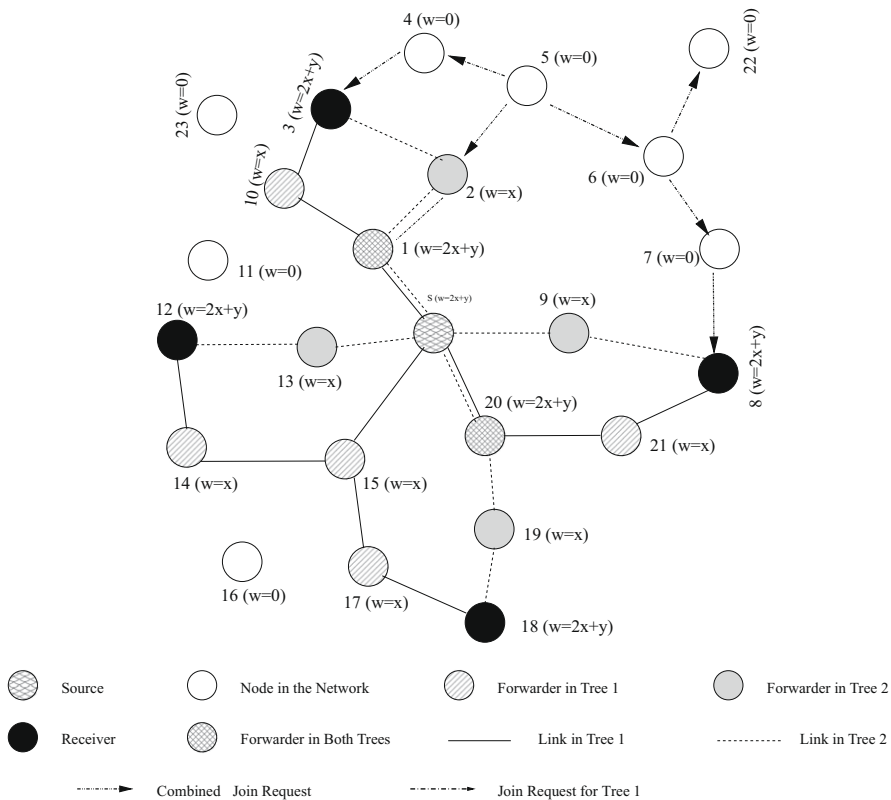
4 (w=0)

5 (w=0)

22 (w=0)

23 (w=0)

3 (w=2x+y)

10 (w=x)

2 (w=x)

6 (w=0)

1 (w=2x+y)

7 (w=0)

11 (w=0)

12 (w=2x+y)

S (w=2x+y)

9 (w=x)

13 (w=x)

8 (w=2x+y)

20 (w=2x+y)

21 (w=x)

14 (w=x)

15 (w=x)

19 (w=x)

16 (w=0)

17 (w=x)

18 (w=2x+y)

Source

Node in the Network

Forwarder in Tree 1

Forwarder in Tree 2

Receiver

Forwarder in Both Trees

Link in Tree 1

Link in Tree 2

Combined Join Request

Join Request for Tree 1